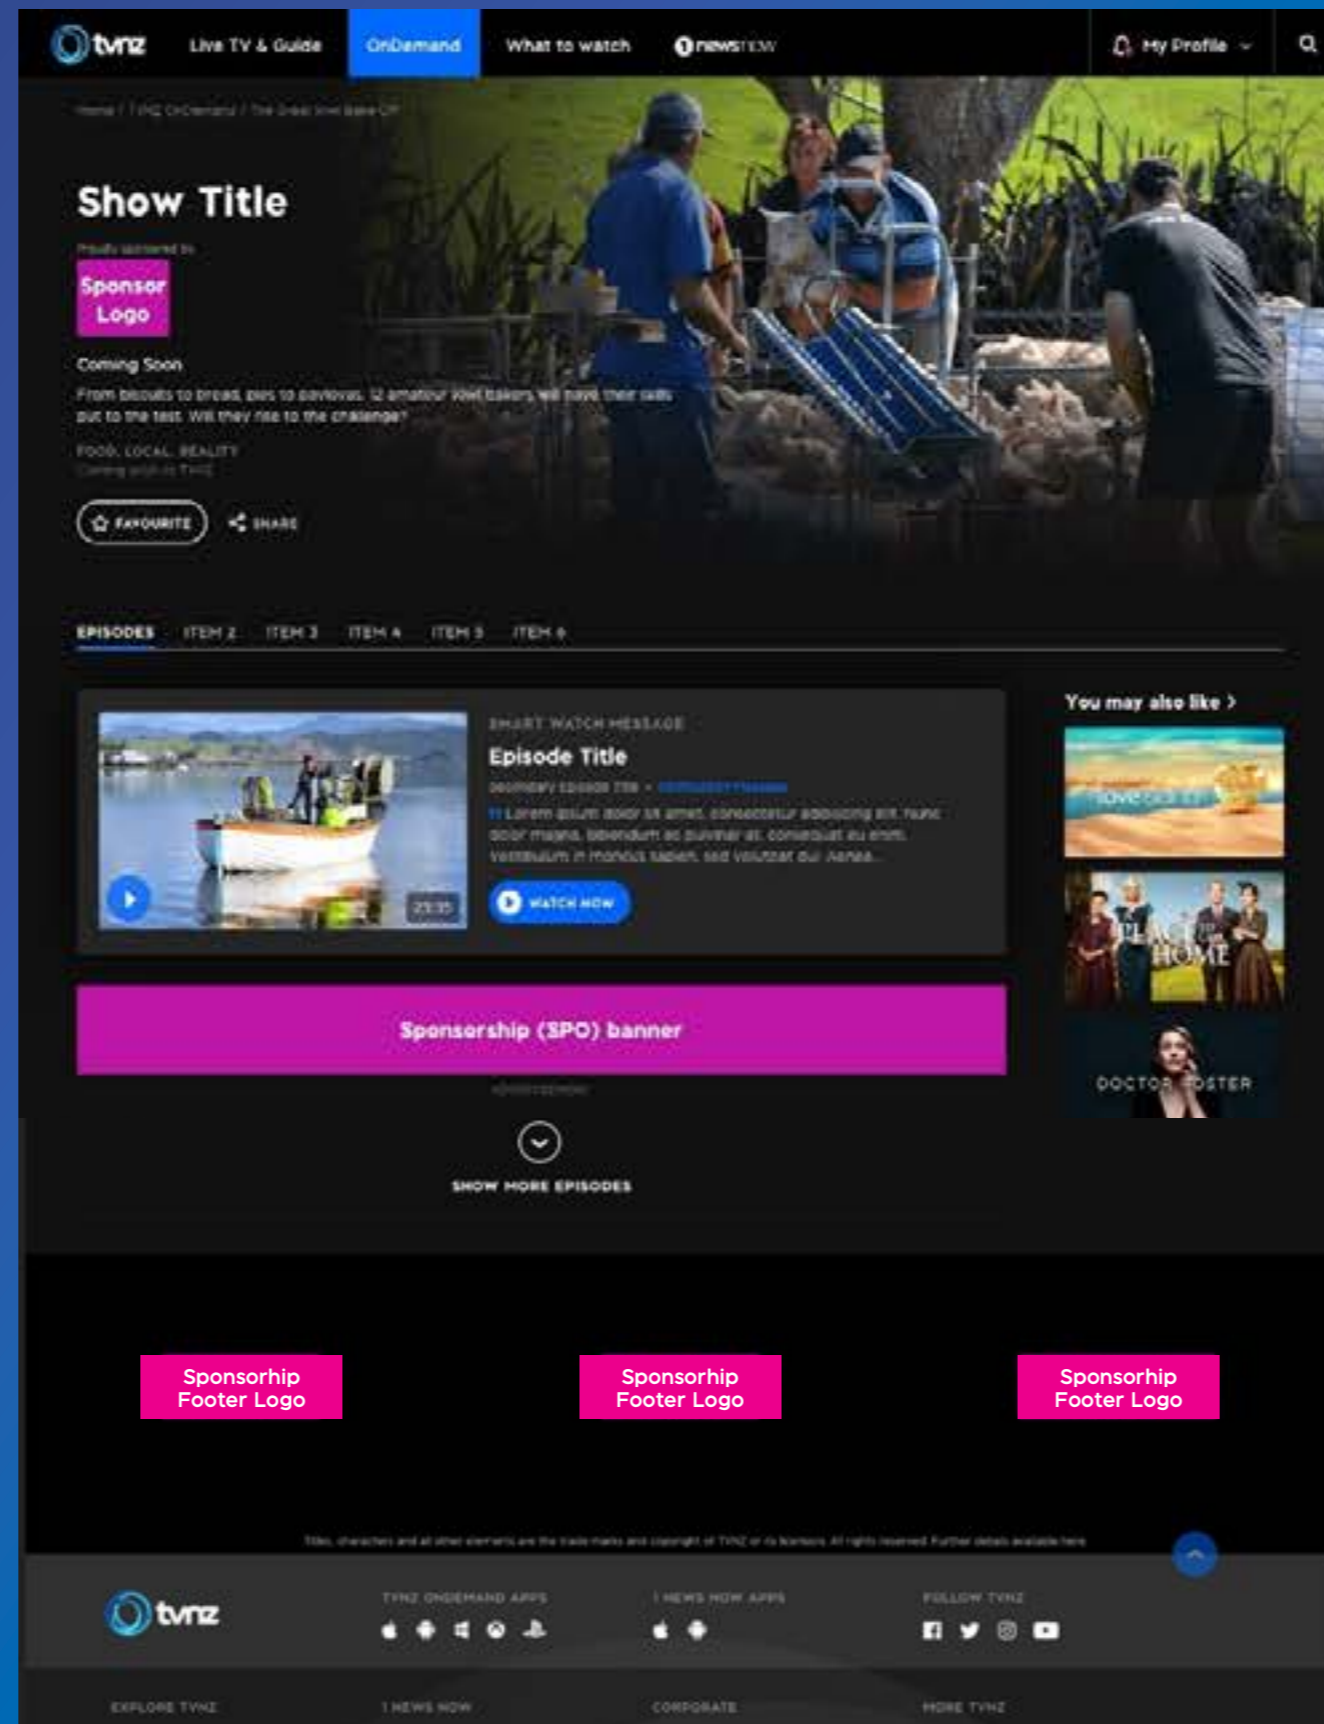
tvnz Live TV & Guide OnDemand What to watch 1 news NOW My Profile

Home / TVNZ OnDemand / The Great Kiwi Bake Off

Show Title

Proudly sponsored by

Sponsor Logo

Coming Soon

From biscuits to bread, pies to pavlovas, 12 amateur Kiwi bakers will have their skills put to the test. Will they rise to the challenge?

FOOD, LOCAL, REALITY

Coming soon to TVNZ

FAVOURITE SHARE

EPISODES ITEM 2 ITEM 3 ITEM 4 ITEM 5 ITEM 6

23:35

SMART WATCH MESSAGE

Episode Title

Secondary Episode Title • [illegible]

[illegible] Lorem ipsum dolor sit amet, consectetur adipiscing elit. Nunc dolor magna, bibendum ac pulvinar at, consequat eu enim. Vestibulum in rhoncus sapien, sed volutpat dui. Aenea...

WATCH NOW

You may also like >

LOVE ISLAND

PLACE HOME

DOCTOR FOSTER

Sponsorship (SPO) banner

ADVERTISEMENT

SHOW MORE EPISODES

Sponsorhip Footer Logo

Sponsorhip Footer Logo

Sponsorhip Footer Logo

Titles, characters and all other elements are the trade marks and copyright of TVNZ or its licensors. All rights reserved. Further details available here.

tvnz

TVNZ ONDEMAND APPS

1 NEWS NOW APPS

FOLLOW TVNZ

EXPLORE TVNZ

1 NEWS NOW

CORPORATE

MORE TVNZ